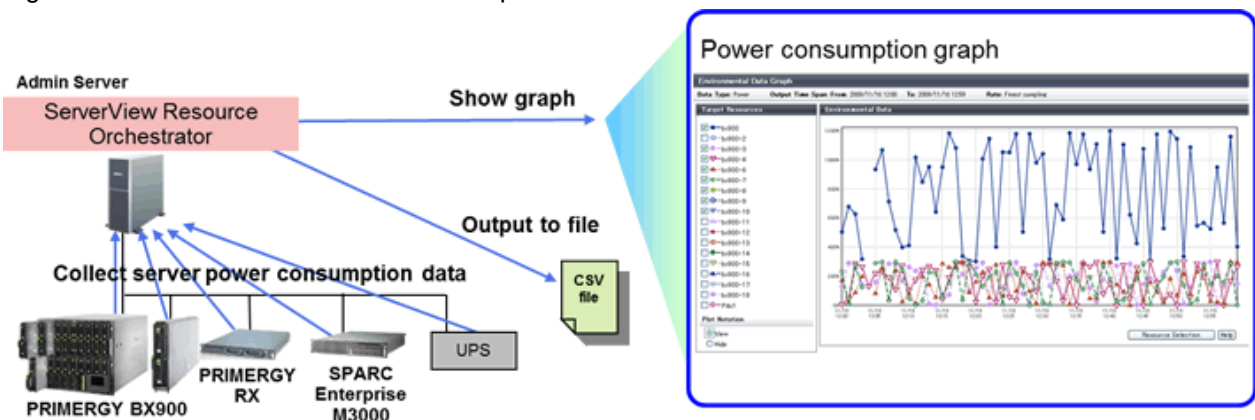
Admin Server

ServerView Resource Orchestrator

Show graph

Output to file

Collect server power consumption data

CSV file

UPS

PRIMERGY BX900

PRIMERGY RX

SPARC Enterprise M3000

Power consumption graph

Environmental Data Graph

Data Type: Power Output Time Span From: 2009/11/16 12:00 To: 2009/11/16 12:59 Rate: Finest sampling

Target Resources

Environmental Data

bx900
bx900-2
bx900-3
bx900-4
bx900-5
bx900-6
bx900-7
bx900-8
bx900-9
bx900-10
bx900-11
bx900-12
bx900-13
bx900-14
bx900-15
bx900-16
bx900-17
bx900-18
PAN

Plot Notation
View
Hide

Resource Selection

Help